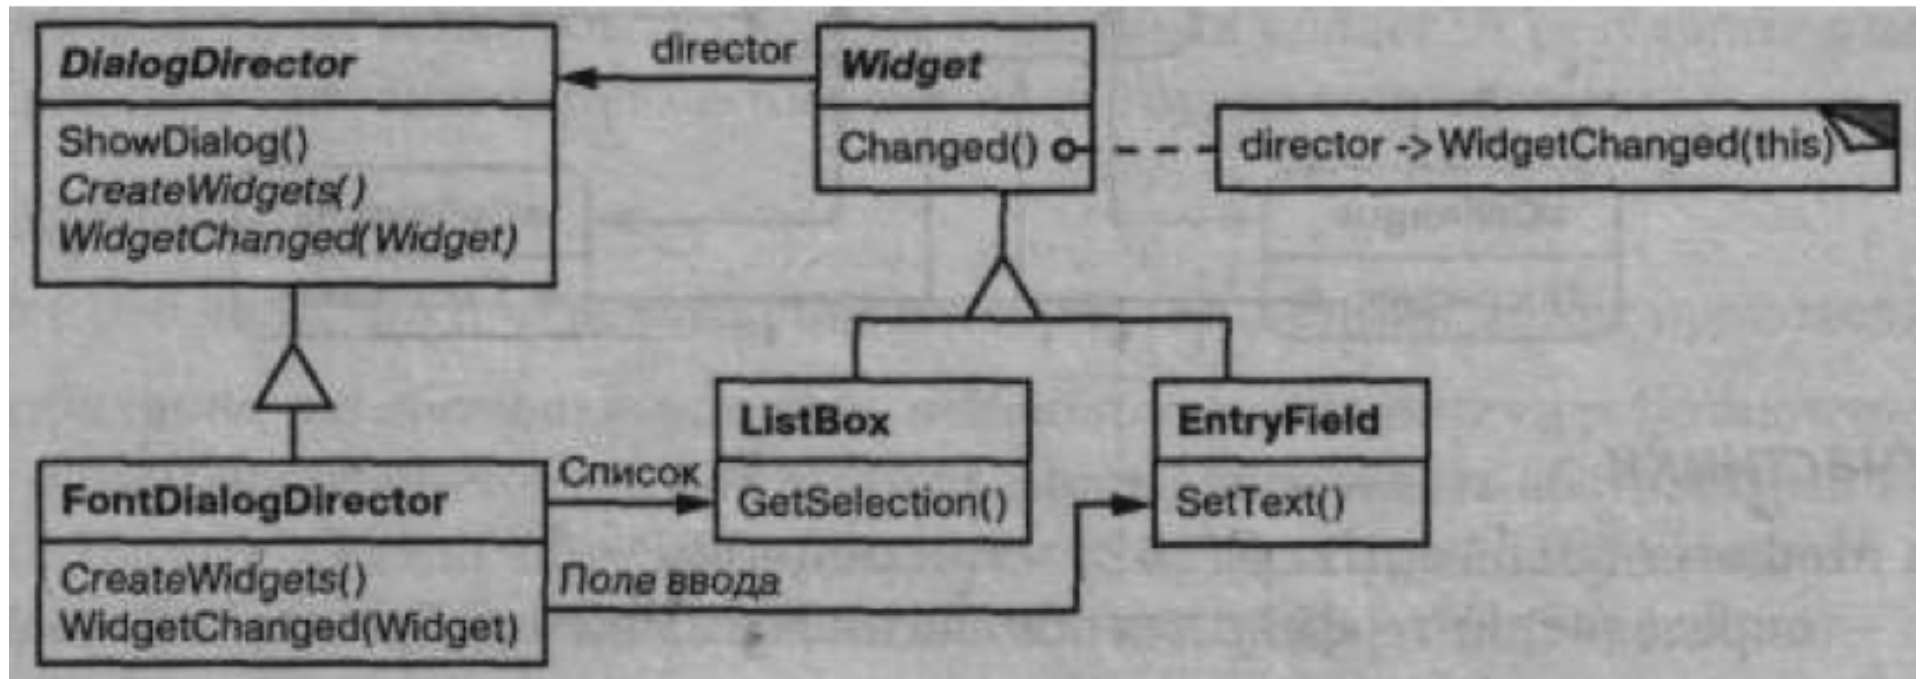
DialogDirector

ShowDialog()
CreateWidgets()
WidgetChanged(Widget)

director

Widget

Changed()

director -> WidgetChanged(this)

ListBox

GetSelection()

EntryField

SetText()

FontDialogDirector

CreateWidgets()
WidgetChanged(Widget)

Список

Поле ввода